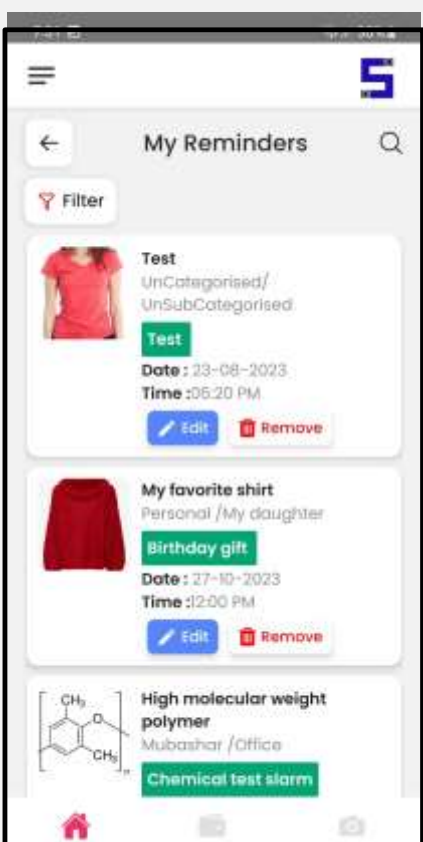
My Reminders

Filter

Test
UnCategorised/ UnSubCategorised
Test
Date : 23-08-2023
Time :06:20 PM
Edit
Remove

My favorite shirt
Personal /My daughter
Birthday gift
Date : 27-10-2023
Time :12:00 PM
Edit
Remove

$CH_3$
O
$CH_3$
n

High molecular weight polymer
Mubashar /Office
Chemical test slarm